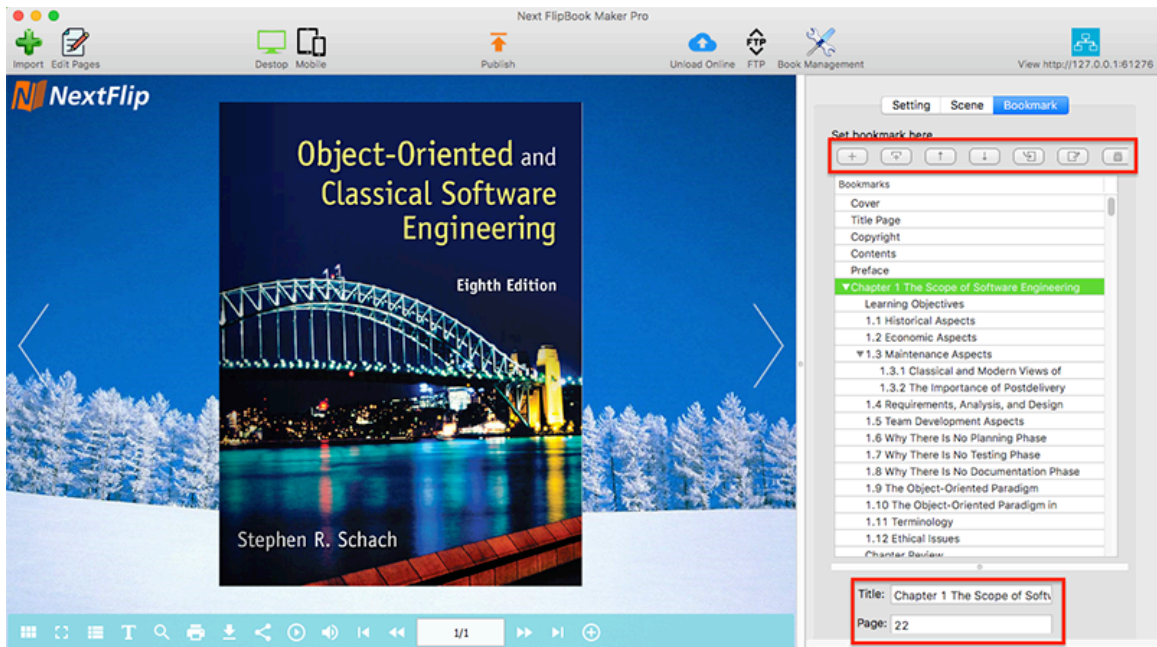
Next FlipBook Maker Pro

Import Edit Pages

Destop Mobile

Publish

Upload Online FTP Book Management

View http://127.0.0.1:61276

NextFlip

Object-Oriented and Classical Software Engineering

Eighth Edition

Stephen R. Schach

1/1

Setting Scene Bookmark

Set bookmark here

Bookmarks

Cover
Title Page
Copyright
Contents
Preface
▼Chapter 1 The Scope of Software Engineering
Learning Objectives
1.1 Historical Aspects
1.2 Economic Aspects
▼1.3 Maintenance Aspects
1.3.1 Classical and Modern Views of
1.3.2 The Importance of Postdelivery
1.4 Requirements, Analysis, and Design
1.5 Team Development Aspects
1.6 Why There Is No Planning Phase
1.7 Why There Is No Testing Phase
1.8 Why There Is No Documentation Phase
1.9 The Object-Oriented Paradigm
1.10 The Object-Oriented Paradigm in
1.11 Terminology
1.12 Ethical Issues
Chapter Review

Title: Chapter 1 The Scope of Softv

Page: 22